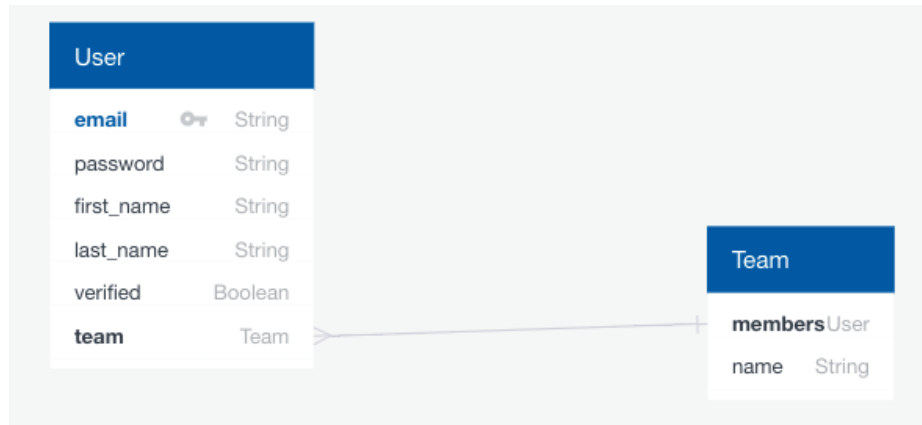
User

| | |
|---|---|
| email | String |
| password | String |
| first_name | String |
| last_name | String |
| verified | Boolean |
| team | Team |

Team

| | |
|---|---|
| members | User |
| name | String |